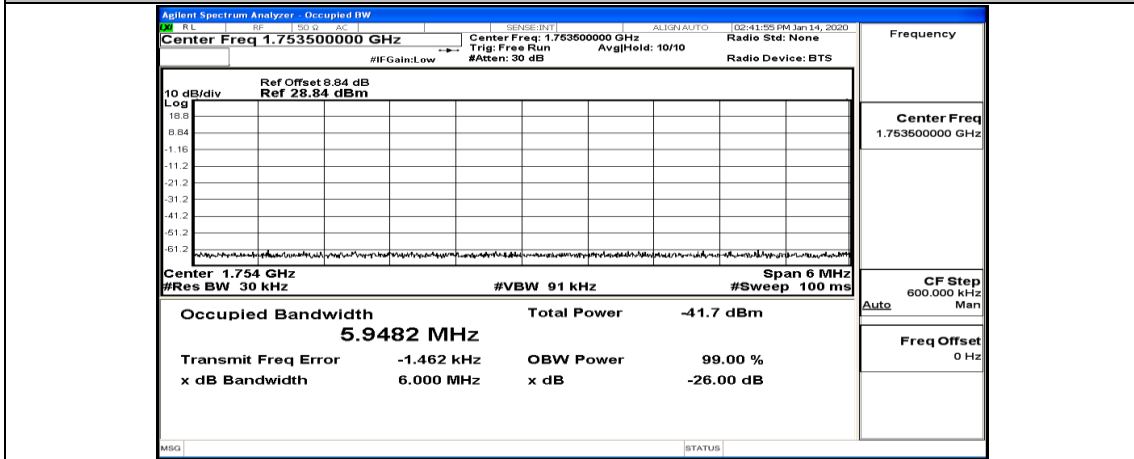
Agilent Spectrum Analyzer - Occupied BW
RL RF 50 Ω AC SENSE:INT ALIGN AUTO 02:41:55 PM Jan 14, 2020
Center Freq 1.753500000 GHz
Center Freq: 1.753500000 GHz
Trig: Free Run Avg|Hold: 10/10
#IFGain:Low #Atten: 30 dB
Radio Std: None
Radio Device: BTS

Frequency

10 dB/div Ref Offset 8.84 dB
Ref 28.84 dBm
Log
18.8
8.84
-1.16
-11.2
-21.2
-31.2
-41.2
-51.2
-61.2

Center 1.754 GHz Span 6 MHz
#Res BW 30 kHz #VBW 91 kHz #Sweep 100 ms

Center Freq
1.753500000 GHz

CF Step
600.000 kHz
Auto Man

Freq Offset
0 Hz

Occupied Bandwidth
5.9482 MHz
Total Power -41.7 dBm
Transmit Freq Error -1.462 kHz OBW Power 99.00 %
x dB Bandwidth 6.000 MHz x dB -26.00 dB

MSG STATUS